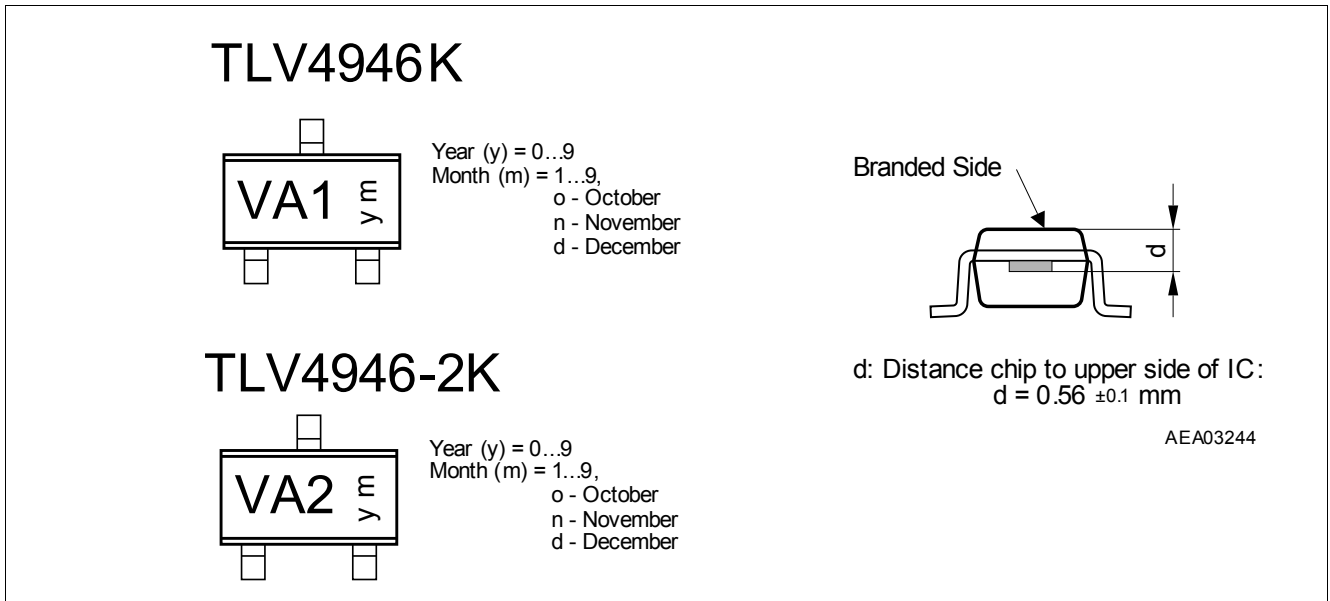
TLV4946K

VA1 y m

Year (y) = 0…9
Month (m) = 1…9,
o - October
n - November
d - December

Branded Side

d

d: Distance chip to upper side of IC:
d = 0.56 $\pm0.1$ mm

AEA03244

TLV4946-2K

VA2 y m

Year (y) = 0…9
Month (m) = 1…9,
o - October
n - November
d - December